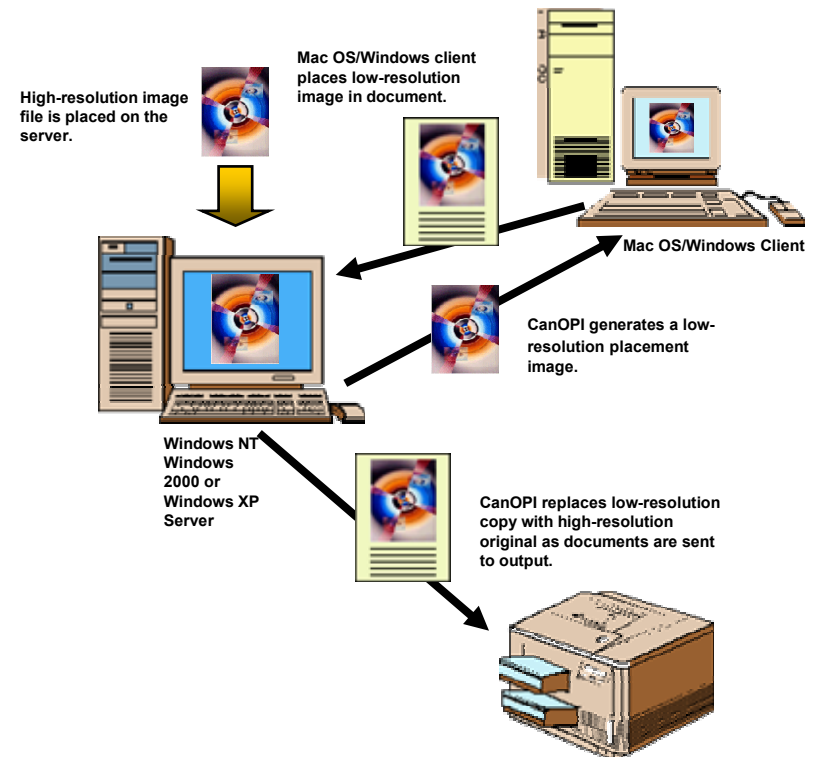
High-resolution image file is placed on the server.

Mac OS/Windows client places low-resolution image in document.

Mac OS/Windows Client

CanOPI generates a low-resolution placement image.

Windows NT Windows 2000 or Windows XP Server

CanOPI replaces low-resolution copy with high-resolution original as documents are sent to output.